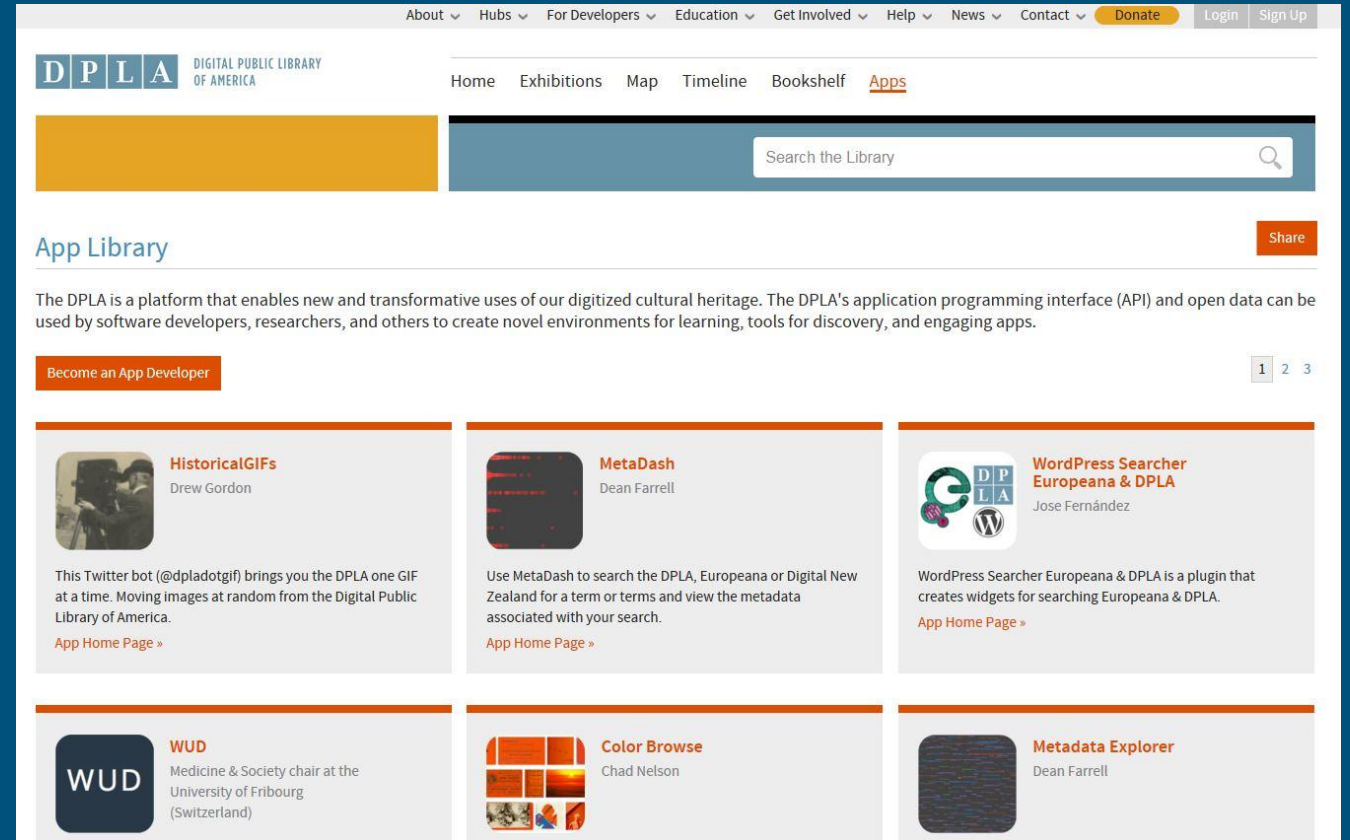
About Hubs For Developers Education Get Involved Help News Contact Donate Login Sign Up

D P L A DIGITAL PUBLIC LIBRARY OF AMERICA

Home Exhibitions Map Timeline Bookshelf Apps

Search the Library

App Library

Share

The DPLA is a platform that enables new and transformative uses of our digitized cultural heritage. The DPLA's application programming interface (API) and open data can be used by software developers, researchers, and others to create novel environments for learning, tools for discovery, and engaging apps.

Become an App Developer

1 2 3

HistoricalGIFs
Drew Gordon

This Twitter bot (@dpladotgif) brings you the DPLA one GIF at a time. Moving images at random from the Digital Public Library of America.

App Home Page »

MetaDash
Dean Farrell

Use MetaDash to search the DPLA, Europeana or Digital New Zealand for a term or terms and view the metadata associated with your search.

App Home Page »

WordPress Searcher Europeana & DPLA
Jose Fernández

WordPress Searcher Europeana & DPLA is a plugin that creates widgets for searching Europeana & DPLA.

App Home Page »

WUD
Medicine & Society chair at the University of Fribourg (Switzerland)

Color Browse
Chad Nelson

Metadata Explorer
Dean Farrell